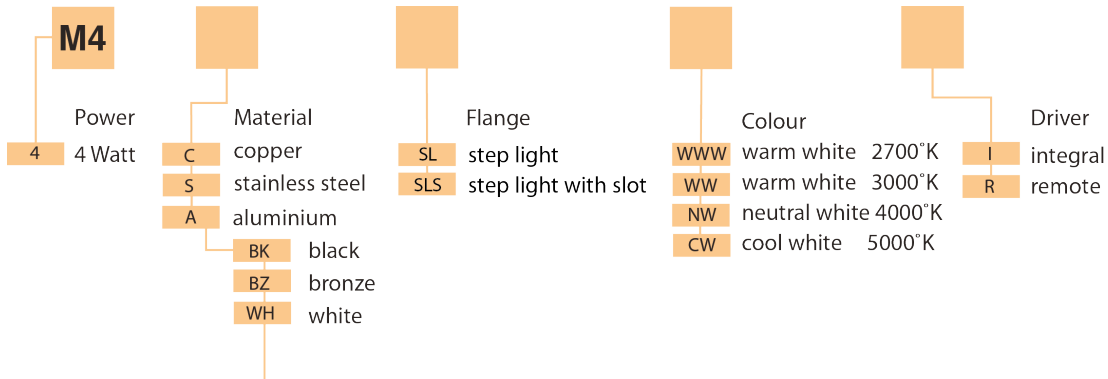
M4

Power
4 4 Watt

Material
C copper
S stainless steel
A aluminium
BK black
BZ bronze
WH white

Flange
SL step light
SLS step light with slot

Colour
WWW warm white 2700˚K
WW warm white 3000˚K
NW neutral white 4000˚K
CW cool white 5000˚K

Driver
I integral
R remote